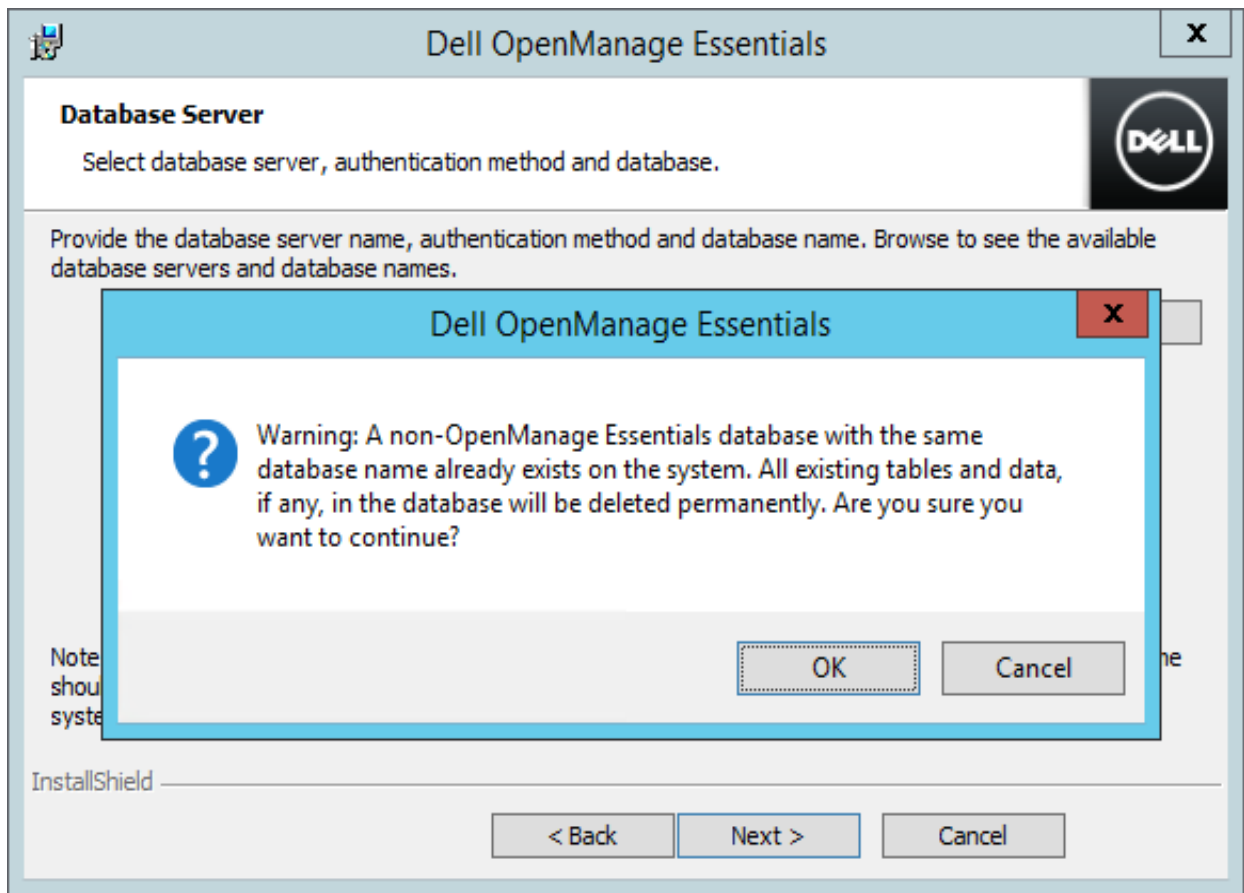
Dell OpenManage Essentials

Database Server

Select database server, authentication method and database.

DELL

Provide the database server name, authentication method and database name. Browse to see the available database servers and database names.

Dell OpenManage Essentials

Warning: A non-OpenManage Essentials database with the same database name already exists on the system. All existing tables and data, if any, in the database will be deleted permanently. Are you sure you want to continue?

OK

Cancel

Note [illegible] ne
shou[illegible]
syste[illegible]

InstallShield

< Back

Next >

Cancel